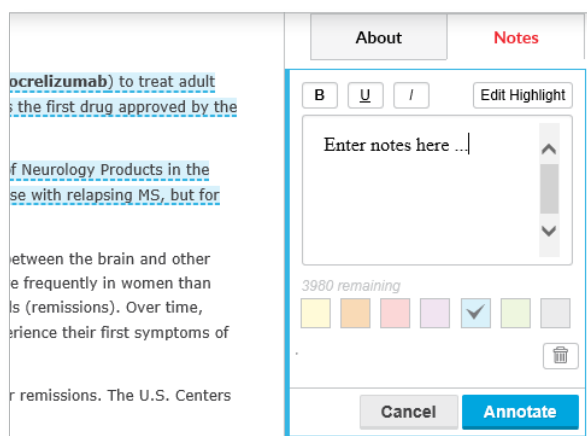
ocrelizumab) to treat adult
s the first drug approved by the

f Neurology Products in the
se with relapsing MS, but for

etween the brain and other
e frequently in women than
ls (remissions). Over time,
erience their first symptoms of

r remissions. The U.S. Centers

About
Notes

B
U
I
Edit Highlight

Enter notes here ...

3980 remaining

Cancel
Annotate